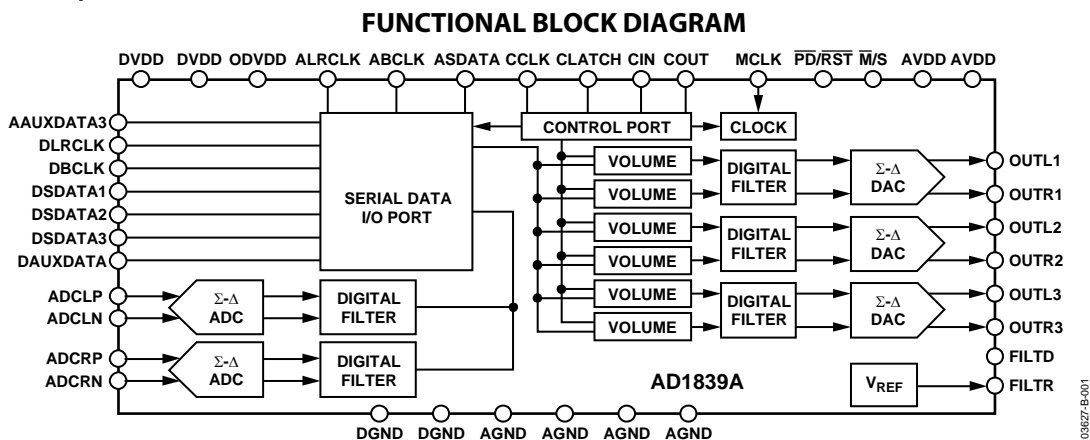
FUNCTIONAL BLOCK DIAGRAM

DVDD DVDD ODVDD ALRCLK ABCLK ASDATA CCLK CLATCH CIN COUT MCLK $\overline{PD}/\overline{RST}$ $\overline{M}/S$ AVDD AVDD

AAUXDATA3
DLRCLK
DBCLK
DSDATA1
DSDATA2
DSDATA3
DAUXDATA

SERIAL DATA I/O PORT

CONTROL PORT
CLOCK

VOLUME
VOLUME
VOLUME
VOLUME
VOLUME
VOLUME

DIGITAL FILTER
DIGITAL FILTER
DIGITAL FILTER

$\Sigma$-$\Delta$ DAC
$\Sigma$-$\Delta$ DAC
$\Sigma$-$\Delta$ DAC

OUTL1
OUTR1
OUTL2
OUTR2
OUTL3
OUTR3
FILTD
FILTR

ADCLP
ADCLN
ADCRP
ADCRN

$\Sigma$-$\Delta$ ADC
$\Sigma$-$\Delta$ ADC

DIGITAL FILTER
DIGITAL FILTER

AD1839A

$V_{REF}$

DGND DGND AGND AGND AGND AGND

03627-B-001